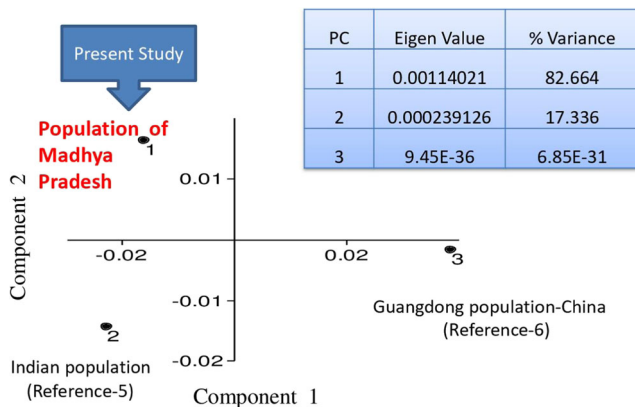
Present Study

| PC | Eigen Value | % Variance |
|---|---|---|
| 1 | 0.00114021 | 82.664 |
| 2 | 0.000239126 | 17.336 |
| 3 | 9.45E-36 | 6.85E-31 |

Population of Madhya Pradesh

1

0.01

Component 2

-0.02

0.02

3

-0.01

2

Guangdong population-China (Reference-6)

Indian population (Reference-5)

-0.02

Component 1